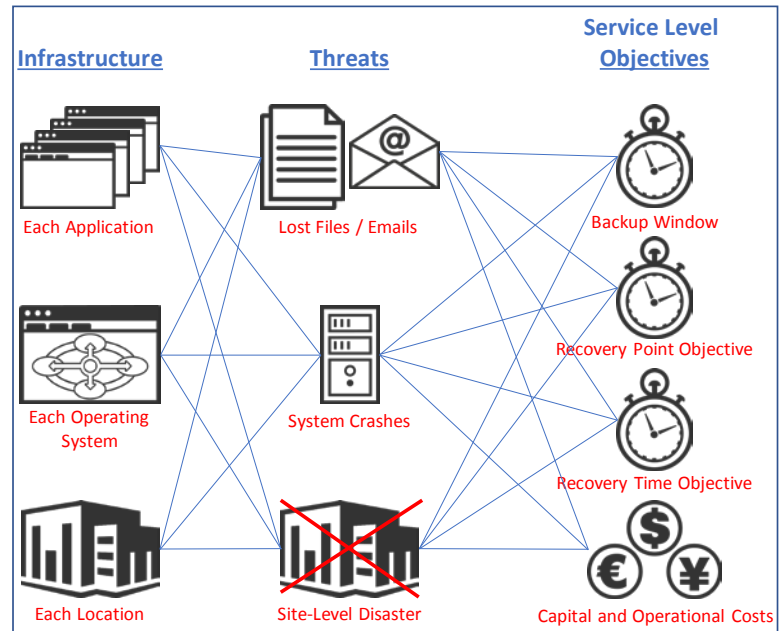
Infrastructure

Threats

Service Level Objectives

Each Application

Lost Files / Emails

Backup Window

Each Operating System

System Crashes

Recovery Point Objective

Recovery Time Objective

Each Location

Site-Level Disaster

Capital and Operational Costs

@

$

€

¥